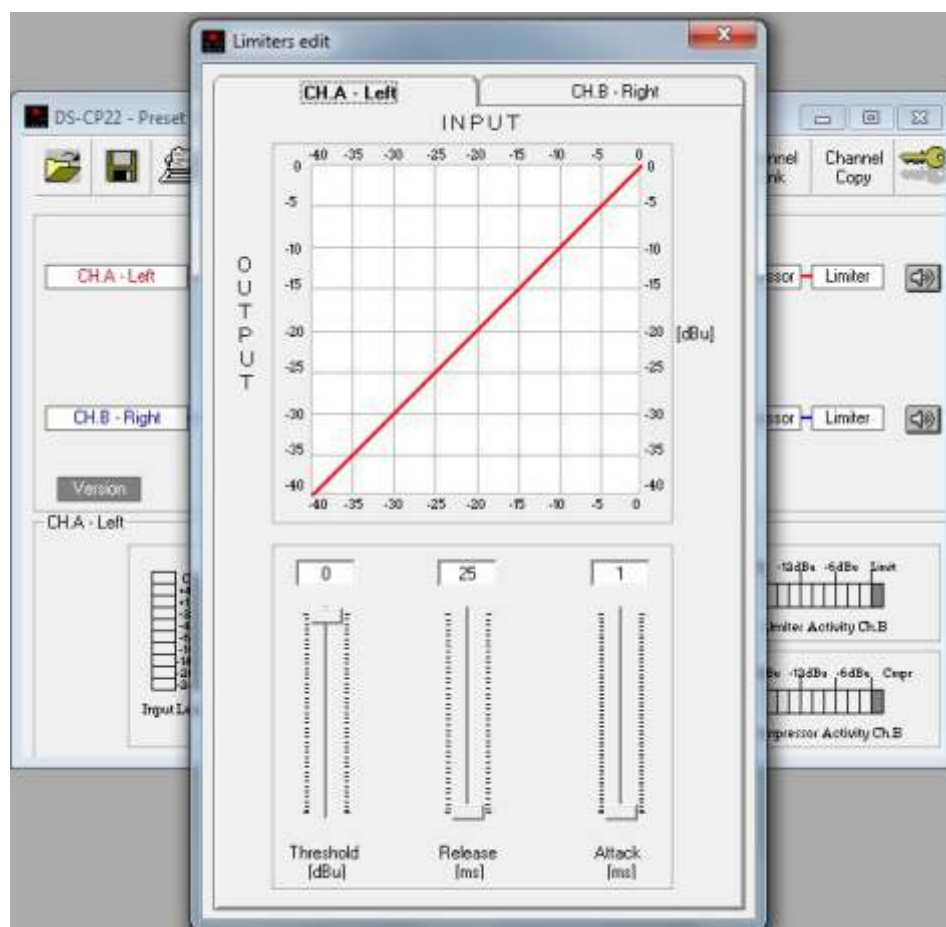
Limiters edit

CH.A - Left
CH.B - Right

INPUT

-40 -35 -30 -25 -20 -15 -10 -5 0

0
-5
-10
-15
-20
-25
-30
-35
-40

OUTPUT

0
-5
-10
-15
-20 [dBu]
-25
-30
-35
-40

-40 -35 -30 -25 -20 -15 -10 -5 0

0
25
1

Threshold [dBu]
Release [ms]
Attack [ms]

DS-CP22 - Preset

nnel nk
Channel Copy

CH.A - Left
ssor
Limiter

CH.B - Right
ssor
Limiter

Version

CH.A - Left

Input Le

-12dBu -6dBu Limit
imiter Activity Ch.B

Bu -12dBu -6dBu Cmpr
pressor Activity Ch.B